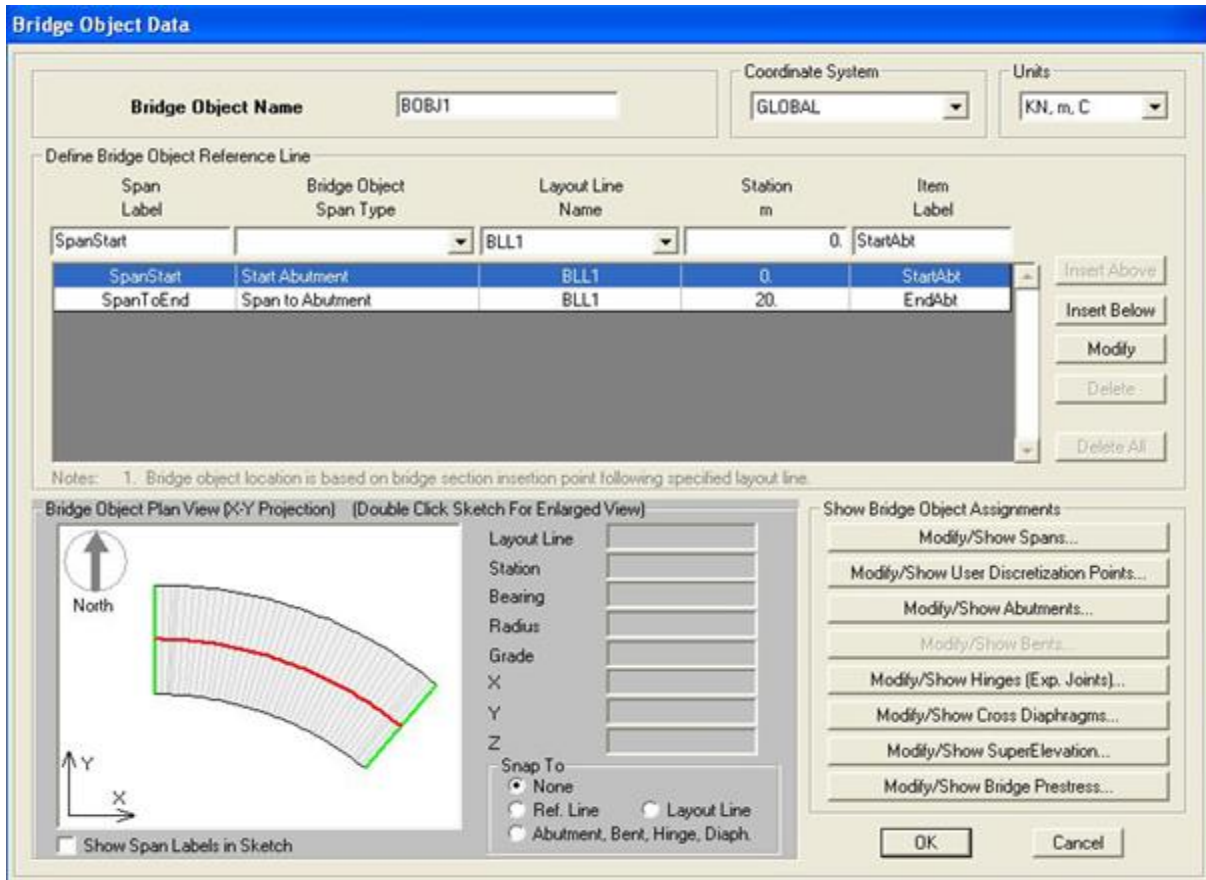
Bridge Object Data

Bridge Object Name BOBJ1

Coordinate System
GLOBAL

Units
KN, m, C

Define Bridge Object Reference Line

| Span Label | Bridge Object Span Type | Layout Line Name | Station m | Item Label |
|---|---|---|---|---|
| SpanStart | | BLL1 | 0. | StartAbt |
| SpanStart | Start Abutment | BLL1 | 0. | StartAbt |
| SpanToEnd | Span to Abutment | BLL1 | 20. | EndAbt |

Insert Above
Insert Below
Modify
Delete
Delete All

Notes: 1. Bridge object location is based on bridge section insertion point following specified layout line.

Bridge Object Plan View (X-Y Projection) (Double Click Sketch For Enlarged View)

North

Y
X

Layout Line
Station
Bearing
Radius
Grade
X
Y
Z

Snap To
None
Ref. Line
Layout Line
Abutment, Bent, Hinge, Diaph.

Show Span Labels in Sketch

Show Bridge Object Assignments
Modify/Show Spans...
Modify/Show User Discretization Points...
Modify/Show Abutments...
Modify/Show Bents...
Modify/Show Hinges (Exp. Joints)...
Modify/Show Cross Diaphragms...
Modify/Show SuperElevation...
Modify/Show Bridge Prestress...

OK
Cancel